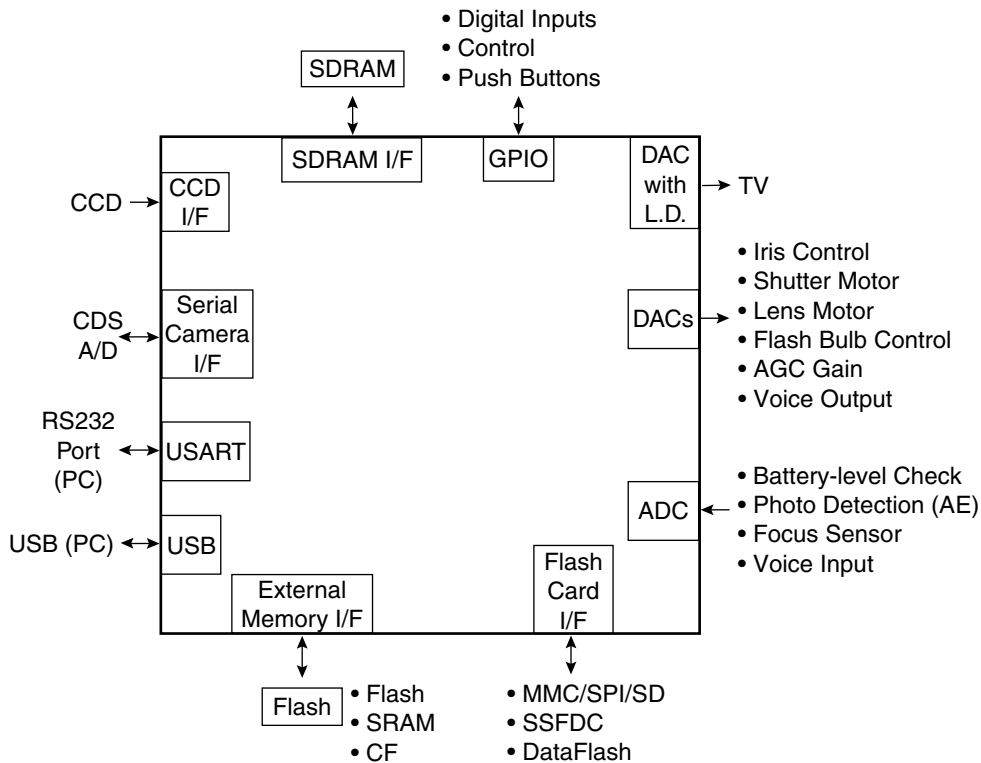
• Digital Inputs
• Control
• Push Buttons

SDRAM

SDRAM I/F

GPIO

DAC with L.D.

TV

CCD

CCD I/F

• Iris Control
• Shutter Motor
• Lens Motor
• Flash Bulb Control
• AGC Gain
• Voice Output

DACs

CDS A/D

Serial Camera I/F

RS232 Port (PC)

USART

• Battery-level Check
• Photo Detection (AE)
• Focus Sensor
• Voice Input

ADC

USB (PC)

USB

External Memory I/F

Flash Card I/F

Flash

• Flash
• SRAM
• CF

• MMC/SPI/SD
• SSFDC
• DataFlash